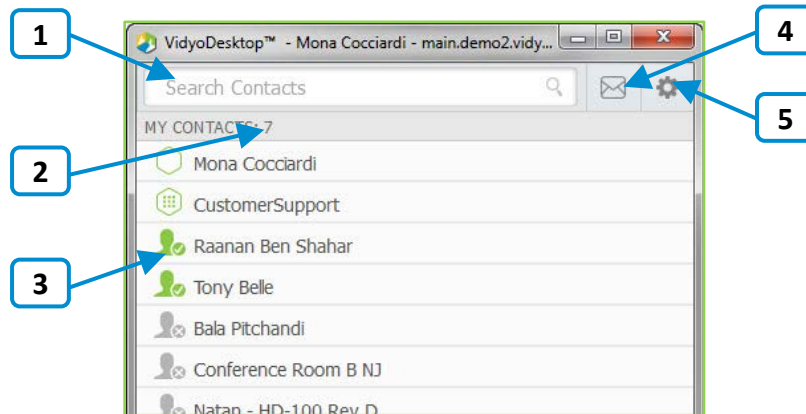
1

2

3

4

5

VidyoDesktop™ - Mona Cocciardi - main.demo2.vidy...

Search Contacts

MY CONTACTS: 7

Mona Cocciardi

CustomerSupport

Raanan Ben Shahar

Tony Belle

Bala Pitchandi

Conference Room B NJ

Natan - HD-100 Rev D